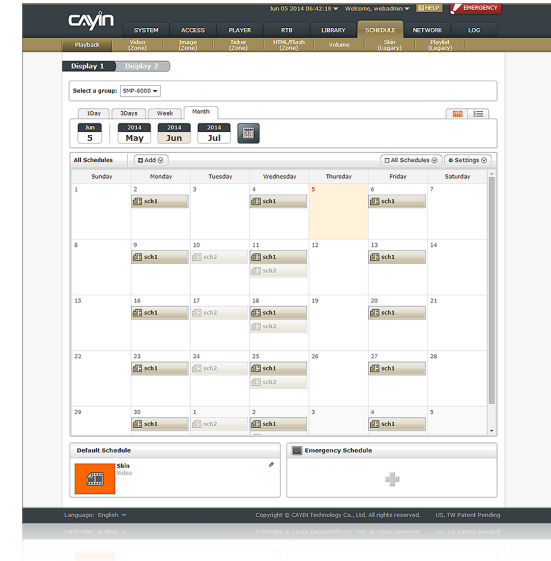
CAYIN

Jun 05 2014 06:42:18 | Welcome, webadmin | HELP | EMERGENCY

SYSTEM | ACCESS | PLAYER | RTB | LIBRARY | SCHEDULE | NETWORK | LOG

Playback | Video (Zone) | Image (Zone) | Ticker (Zone) | HTML/Flash (Zone) | Volume | Skin (Legacy) | Playlist (Legacy)

Display 1 | Display 2

Select a group: SMP-6000

1Day | 3Days | Week | Month

Jun 5 | 2014 May | 2014 Jun | 2014 Jul

All Schedules | Add | All Schedules | Settings

| Sunday | Monday | Tuesday | Wednesday | Thursday | Friday | Saturday |
|---|---|---|---|---|---|---|
| 1 | 2 sch1 | 3 | 4 sch1 | 5 | 6 sch1 | 7 |
| 8 | 9 sch1 | 10 sch2 | 11 sch1 sch2 | 12 | 13 sch1 | 14 |
| 15 | 16 sch1 | 17 sch2 | 18 sch1 sch2 | 19 | 20 sch1 | 21 |
| 22 | 23 sch1 | 24 sch2 | 25 sch1 sch2 | 26 | 27 sch1 | 28 |
| 29 | 30 sch1 | 1 sch2 | 2 sch1 | 3 | 4 sch1 | 5 |

Default Schedule
Skin
Video

Emergency Schedule

Language: English | Copyright © CAYIN Technology Co., Ltd. All rights reserved. | US, TW Patent Pending